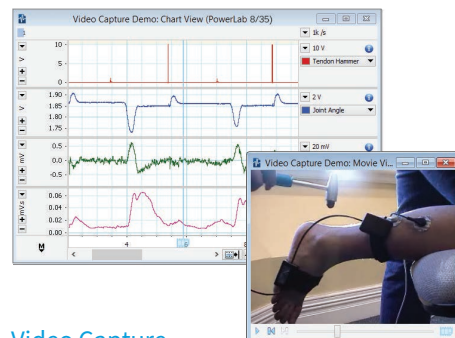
Video Capture Demo: Chart View (PowerLab 8/35)

1k /s

10
5
0
V

10 V
Tendon Hammer

1.90
1.85
1.80
1.75
V

2 V
Joint Angle

0.5
0.0
-0.5
mV

20 mV

0.06
0.04
0.02
0.00
mV.s

4
8

Video Capture Demo: Movie Vi...

Video Capture